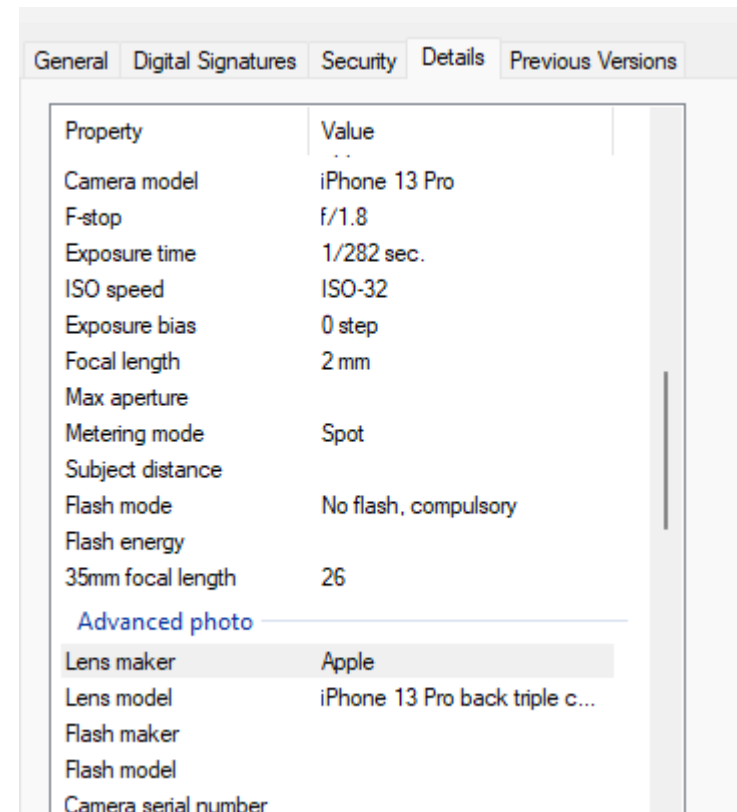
General | Digital Signatures | Security | Details | Previous Versions

| Property | Value |
|---|---|
| Camera model | iPhone 13 Pro |
| F-stop | f/1.8 |
| Exposure time | 1/282 sec. |
| ISO speed | ISO-32 |
| Exposure bias | 0 step |
| Focal length | 2 mm |
| Max aperture | |
| Metering mode | Spot |
| Subject distance | |
| Flash mode | No flash, compulsory |
| Flash energy | |
| 35mm focal length | 26 |

Advanced photo

| | |
|---|---|
| Lens maker | Apple |
| Lens model | iPhone 13 Pro back triple c... |
| Flash maker | |
| Flash model | |
| Camera serial number | |